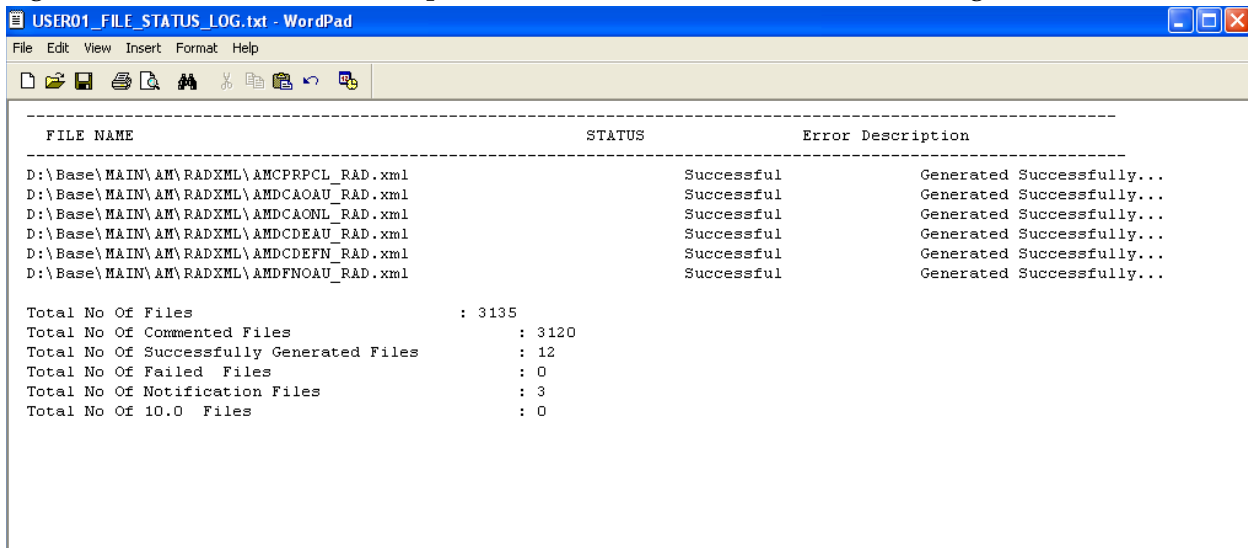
USER01_FILE_STATUS_LOG.txt - WordPad

File Edit View Insert Format Help

---------------------------------------------------------------------------------------------------

FILE NAME STATUS Error Description

---------------------------------------------------------------------------------------------------

D:\Base\MAIN\AM\RADXML\AMCPRPCL_RAD.xml Successful Generated Successfully...
D:\Base\MAIN\AM\RADXML\AMDCAOAU_RAD.xml Successful Generated Successfully...
D:\Base\MAIN\AM\RADXML\AMDCAONL_RAD.xml Successful Generated Successfully...
D:\Base\MAIN\AM\RADXML\AMDCDEAU_RAD.xml Successful Generated Successfully...
D:\Base\MAIN\AM\RADXML\AMDCDEFN_RAD.xml Successful Generated Successfully...
D:\Base\MAIN\AM\RADXML\AMDFNOAU_RAD.xml Successful Generated Successfully...

Total No Of Files : 3135
Total No Of Commented Files : 3120
Total No Of Successfully Generated Files : 12
Total No Of Failed Files : 0
Total No Of Notification Files : 3
Total No Of 10.0 Files : 0